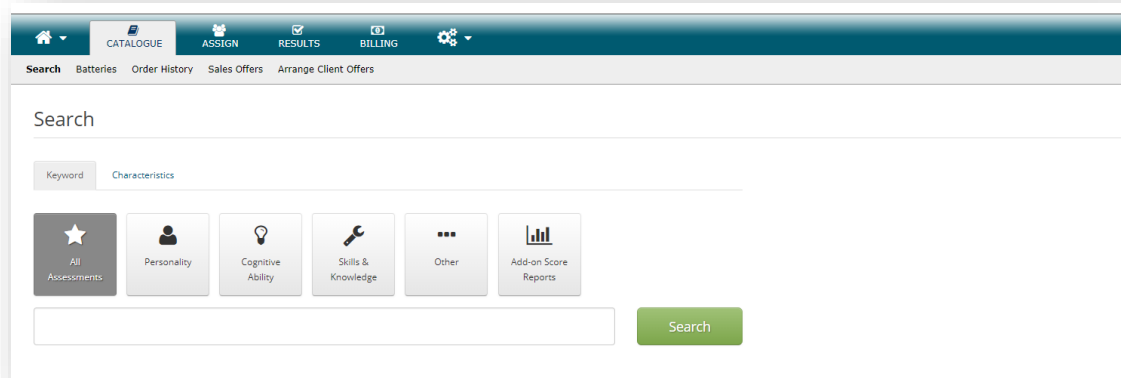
CATALOGUE ASSIGN RESULTS BILLING

Search Batteries Order History Sales Offers Arrange Client Offers

Search

Keyword Characteristics

All Assessments

Personality

Cognitive Ability

Skills & Knowledge

Other

Add-on Score Reports

Search